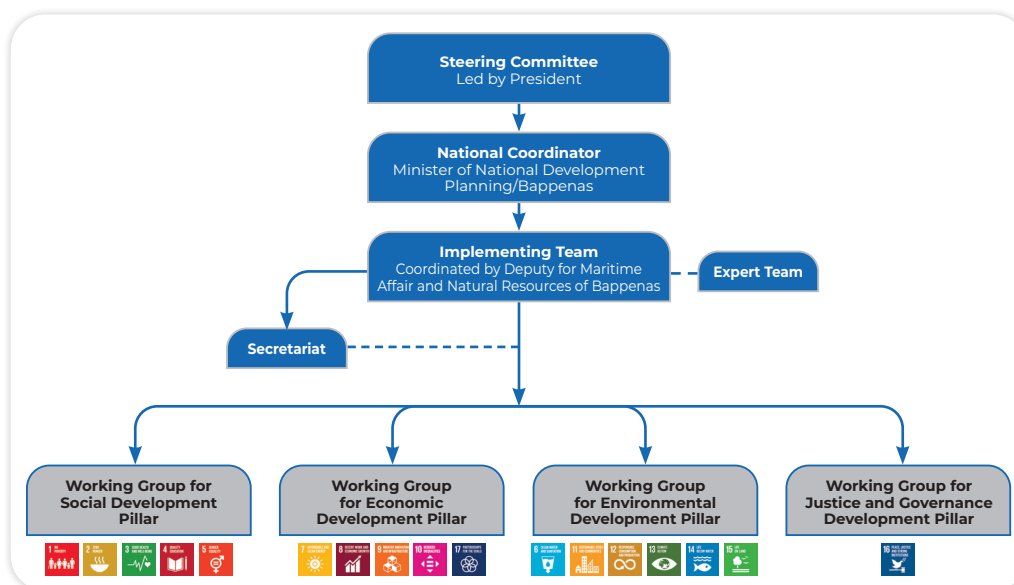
Steering Committee
Led by President

National Coordinator
Minister of National Development Planning/Bappenas

Implementing Team
Coordinated by Deputy for Maritime Affair and Natural Resources of Bappenas

Expert Team

Secretariat

Working Group for Social Development Pillar

Working Group for Economic Development Pillar

Working Group for Environmental Development Pillar

Working Group for Justice and Governance Development Pillar

1 NO POVERTY 2 ZERO HUNGER 3 GOOD HEALTH AND WELL-BEING 4 QUALITY EDUCATION 5 GENDER EQUALITY

7 AFFORDABLE AND CLEAN ENERGY 8 DECENT WORK AND ECONOMIC GROWTH 9 INDUSTRY, INNOVATION AND INFRASTRUCTURE 10 REDUCED INEQUALITIES 17 PARTNERSHIPS FOR THE GOALS

6 CLEAN WATER AND SANITATION 11 SUSTAINABLE CITIES AND COMMUNITIES 12 RESPONSIBLE CONSUMPTION AND PRODUCTION 13 CLIMATE ACTION 14 LIFE BELOW WATER 15 LIFE ON LAND

16 PEACE, JUSTICE AND STRONG INSTITUTIONS